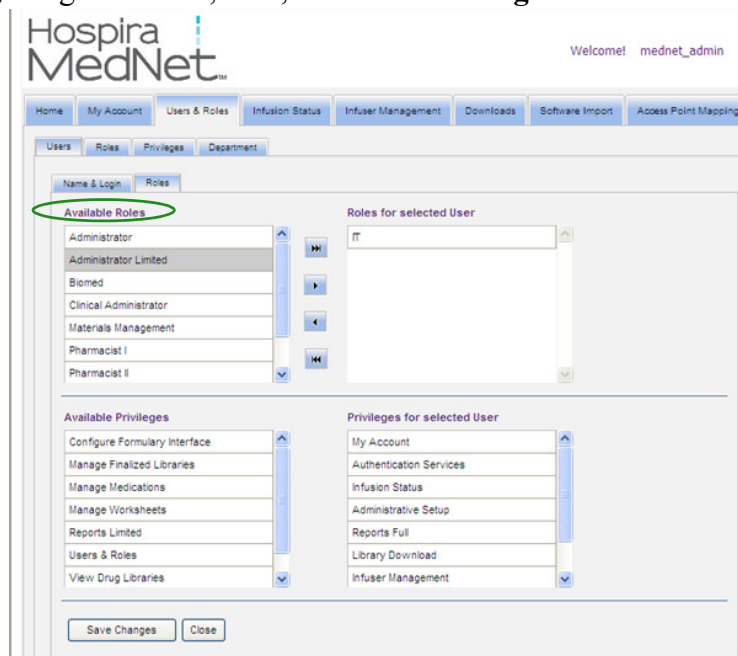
Hospira MedNet™

Welcome! mednet_admin

Home | My Account | Users & Roles | Infusion Status | Infuser Management | Downloads | Software Import | Access Point Mapping

Users | Roles | Privileges | Department

Name & Login | Roles

Available Roles
Administrator
Administrator Limited
Biomed
Clinical Administrator
Materials Management
Pharmacist I
Pharmacist II

Roles for selected User
IT

Available Privileges
Configure Formulary Interface
Manage Finalized Libraries
Manage Medications
Manage Worksheets
Reports Limited
Users & Roles
View Drug Libraries

Privileges for selected User
My Account
Authentication Services
Infusion Status
Administrative Setup
Reports Full
Library Download
Infuser Management

Save Changes | Close